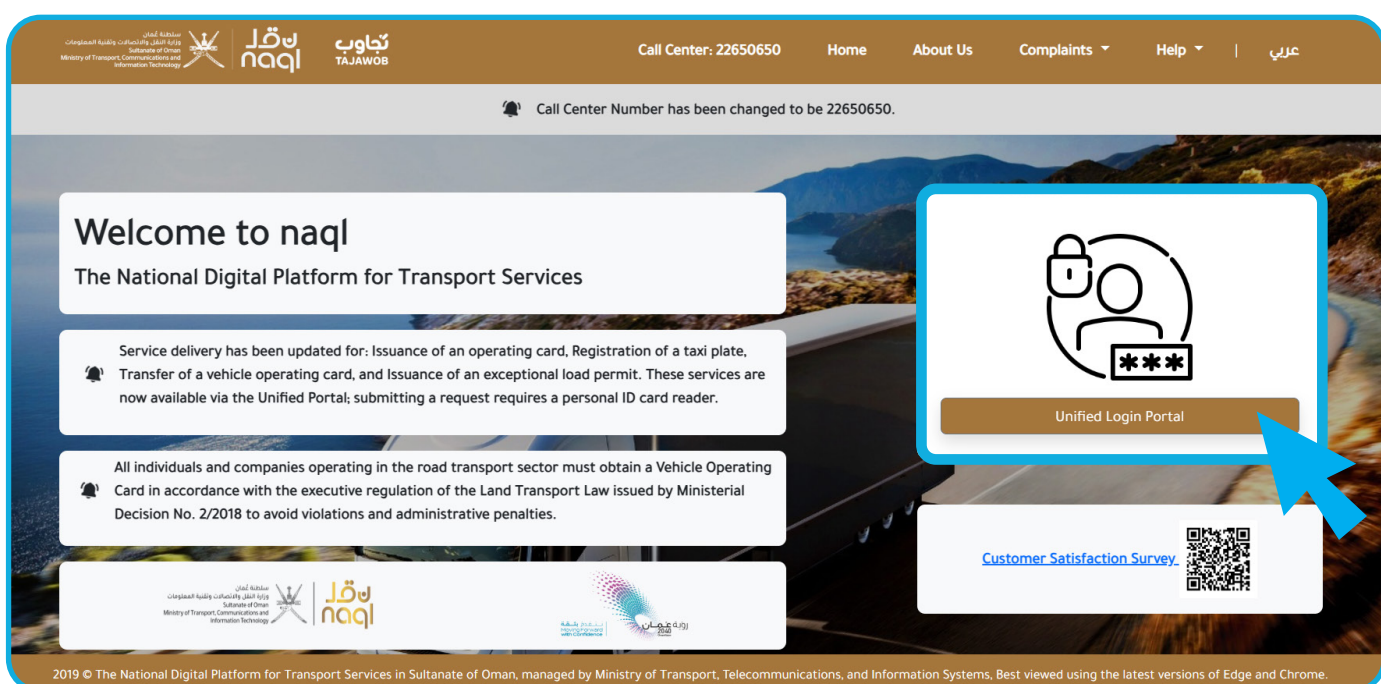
سلطنة عُمان
وزارة النقل والاتصالات وتقنية المعلومات
Sultanate of Oman
Ministry of Transport, Communications and Information Technology

نقل
naql

تجاوب
TAJAWOB

Call Center: 22650650 Home About Us Complaints Help | عربي

Call Center Number has been changed to be 22650650.

Welcome to naql

The National Digital Platform for Transport Services

Service delivery has been updated for: Issuance of an operating card, Registration of a taxi plate, Transfer of a vehicle operating card, and Issuance of an exceptional load permit. These services are now available via the Unified Portal; submitting a request requires a personal ID card reader.

All individuals and companies operating in the road transport sector must obtain a Vehicle Operating Card in accordance with the executive regulation of the Land Transport Law issued by Ministerial Decision No. 2/2018 to avoid violations and administrative penalties.

سلطنة عُمان
وزارة النقل والاتصالات وتقنية المعلومات
Sultanate of Oman
Ministry of Transport, Communications and Information Technology

نقل
naql

نمضي بثقة
Moving Forward with Confidence

رؤية عُمان
2040

***

Unified Login Portal

Customer Satisfaction Survey

2019 © The National Digital Platform for Transport Services in Sultanate of Oman, managed by Ministry of Transport, Telecommunications, and Information Systems, Best viewed using the latest versions of Edge and Chrome.